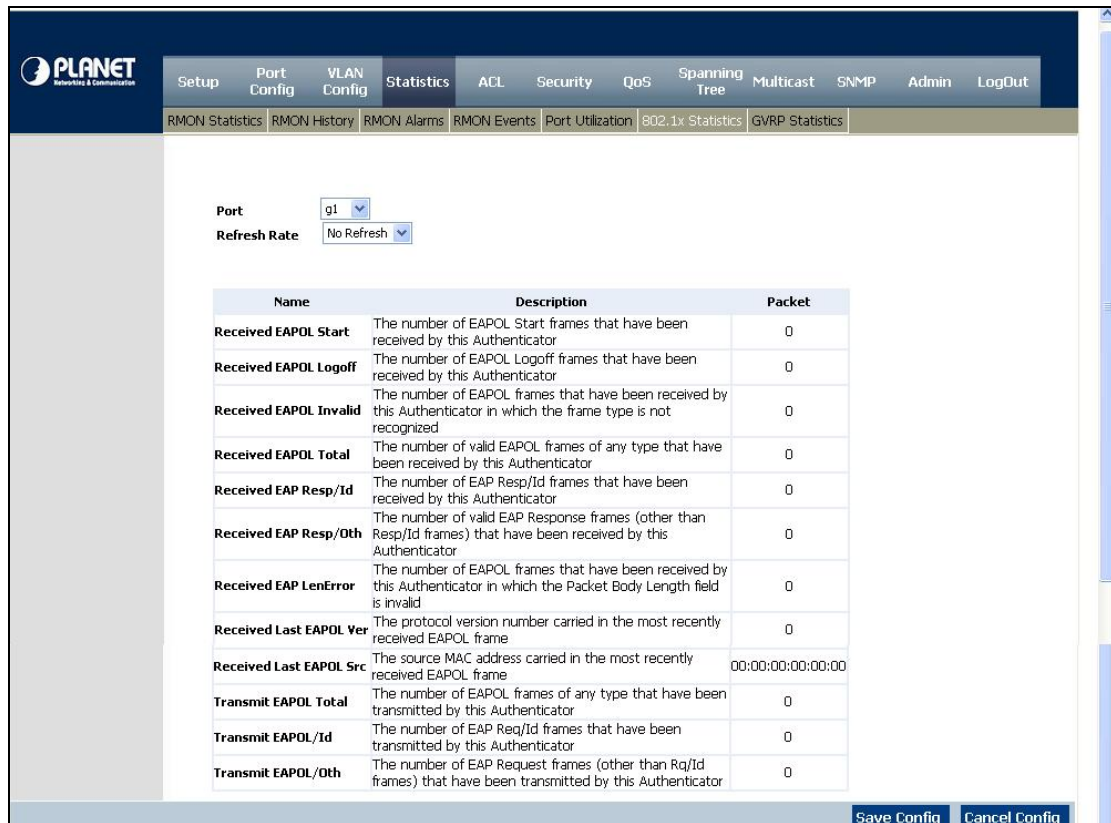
PLANET
Networking & Communication

Setup | Port Config | VLAN Config | Statistics | ACL | Security | QoS | Spanning Tree | Multicast | SNMP | Admin | LogOut

RMON Statistics | RMON History | RMON Alarms | RMON Events | Port Utilization | 802.1x Statistics | GVRP Statistics

Port g1
Refresh Rate No Refresh

| Name | Description | Packet |
|---|---|---|
| Received EAPOL Start | The number of EAPOL Start frames that have been received by this Authenticator | 0 |
| Received EAPOL Logoff | The number of EAPOL Logoff frames that have been received by this Authenticator | 0 |
| Received EAPOL Invalid | The number of EAPOL frames that have been received by this Authenticator in which the frame type is not recognized | 0 |
| Received EAPOL Total | The number of valid EAPOL frames of any type that have been received by this Authenticator | 0 |
| Received EAP Resp/Id | The number of EAP Resp/Id frames that have been received by this Authenticator | 0 |
| Received EAP Resp/Oth | The number of valid EAP Response frames (other than Resp/Id frames) that have been received by this Authenticator | 0 |
| Received EAP LenError | The number of EAPOL frames that have been received by this Authenticator in which the Packet Body Length field is invalid | 0 |
| Received Last EAPOL Ver | The protocol version number carried in the most recently received EAPOL frame | 0 |
| Received Last EAPOL Src | The source MAC address carried in the most recently received EAPOL frame | 00:00:00:00:00:00 |
| Transmit EAPOL Total | The number of EAPOL frames of any type that have been transmitted by this Authenticator | 0 |
| Transmit EAPOL/Id | The number of EAP Req/Id frames that have been transmitted by this Authenticator | 0 |
| Transmit EAPOL/Oth | The number of EAP Request frames (other than Rq/Id frames) that have been transmitted by this Authenticator | 0 |

Save Config | Cancel Config